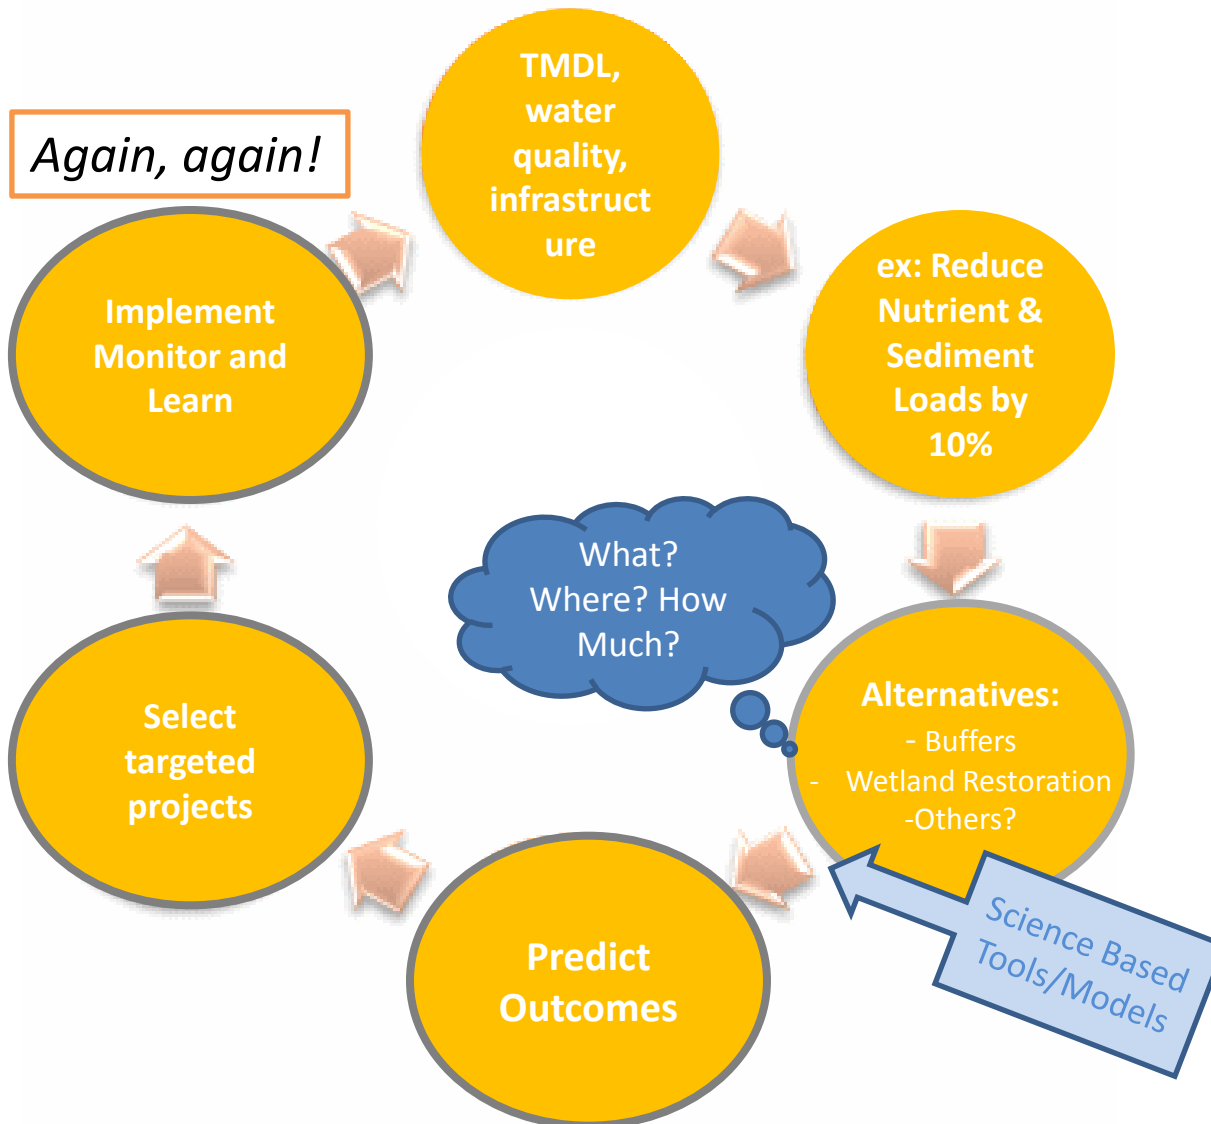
Again, again!

TMDL, water quality, infrastructure

ex: Reduce Nutrient & Sediment Loads by 10%

What? Where? How Much?

Alternatives:
- Buffers
- Wetland Restoration
-Others?

Science Based Tools/Models

Predict Outcomes

Select targeted projects

Implement Monitor and Learn